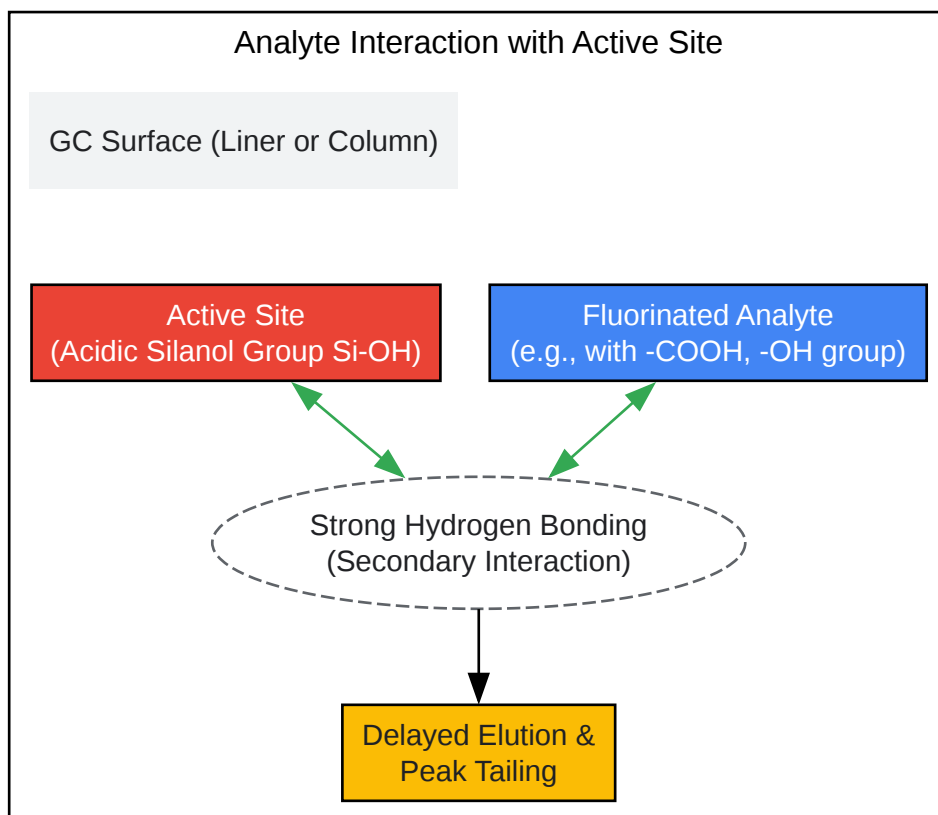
Analyte Interaction with Active Site

GC Surface (Liner or Column)

Active Site
(Acidic Silanol Group Si-OH)

Fluorinated Analyte
(e.g., with -COOH, -OH group)

Strong Hydrogen Bonding
(Secondary Interaction)

Delayed Elution &
Peak Tailing